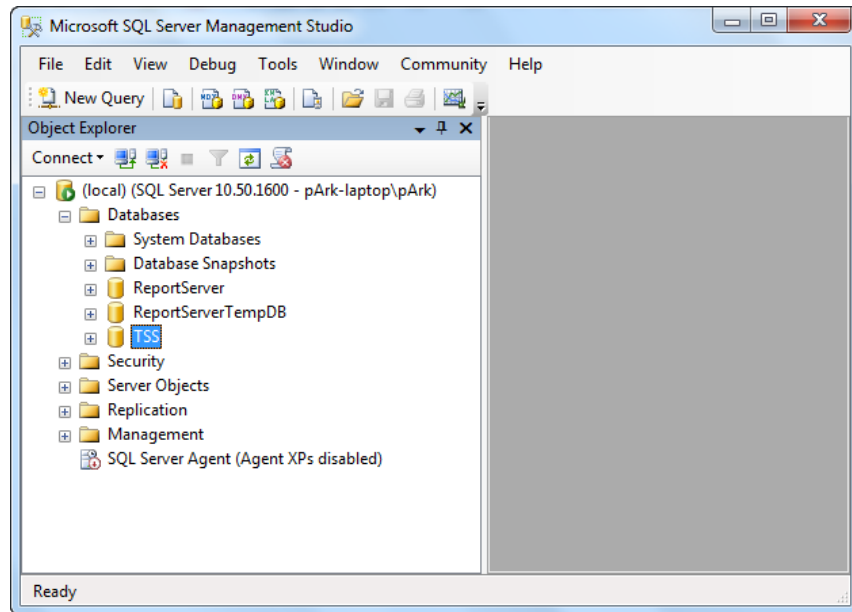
Microsoft SQL Server Management Studio

File Edit View Debug Tools Window Community Help

New Query

Object Explorer

Connect

(local) (SQL Server 10.50.1600 - pArk-laptop\pArk)
Databases
System Databases
Database Snapshots
ReportServer
ReportServerTempDB
TSS
Security
Server Objects
Replication
Management
SQL Server Agent (Agent XPs disabled)

Ready